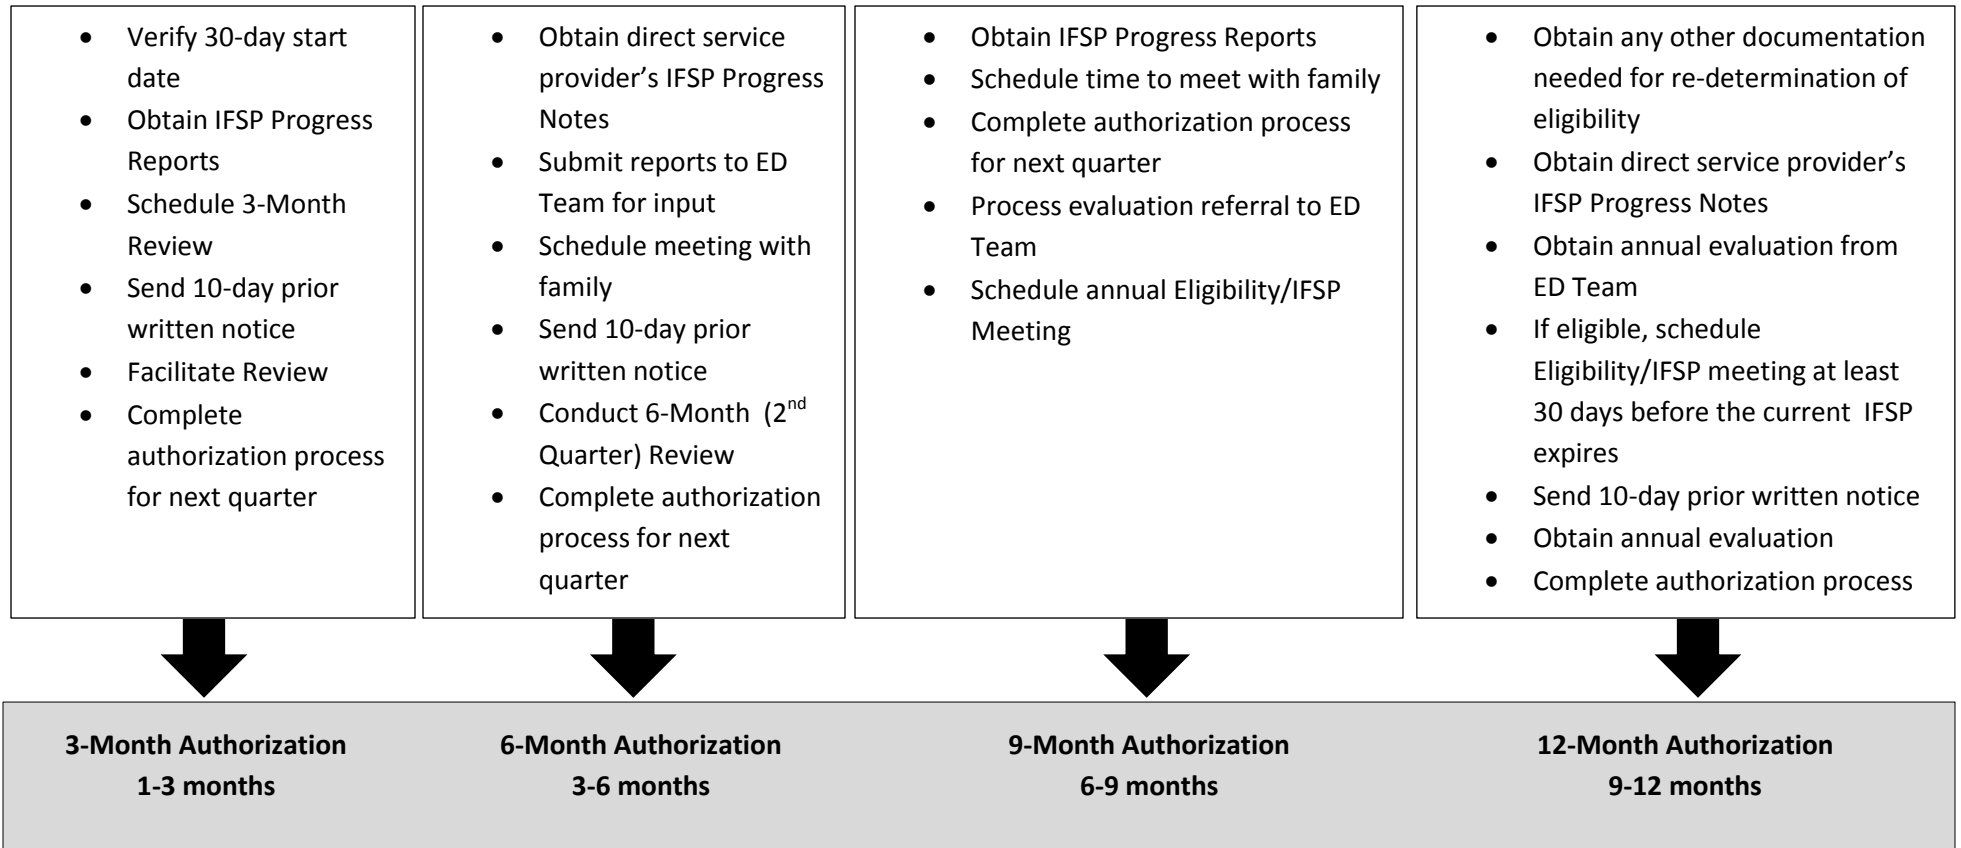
- Verify 30-day start date
- Obtain IFSP Progress Reports
- Schedule 3-Month Review
- Send 10-day prior written notice
- Facilitate Review
- Complete authorization process for next quarter

- Obtain direct service provider's IFSP Progress Notes
- Submit reports to ED Team for input
- Schedule meeting with family
- Send 10-day prior written notice
- Conduct 6-Month ($2^{nd}$ Quarter) Review
- Complete authorization process for next quarter

- Obtain IFSP Progress Reports
- Schedule time to meet with family
- Complete authorization process for next quarter
- Process evaluation referral to ED Team
- Schedule annual Eligibility/IFSP Meeting

- Obtain any other documentation needed for re-determination of eligibility
- Obtain direct service provider's IFSP Progress Notes
- Obtain annual evaluation from ED Team
- If eligible, schedule Eligibility/IFSP meeting at least 30 days before the current IFSP expires
- Send 10-day prior written notice
- Obtain annual evaluation
- Complete authorization process

**3-Month Authorization**
**1-3 months**

**6-Month Authorization**
**3-6 months**

**9-Month Authorization**
**6-9 months**

**12-Month Authorization**
**9-12 months**